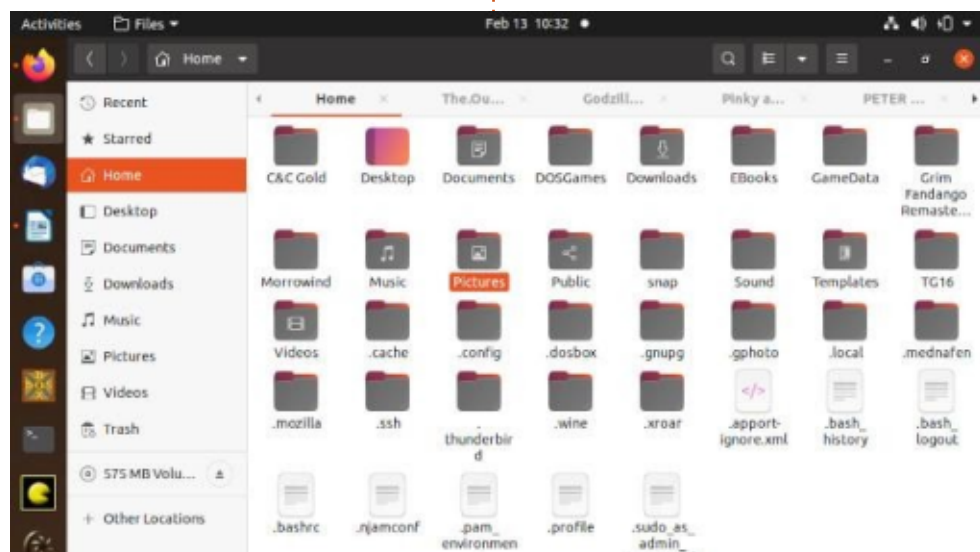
Activities Files ▾ Feb 13 10:32 ●

Home ▾

Recent
Starred
Home
Desktop
Documents
Downloads
Music
Pictures
Videos
Trash
575 MB Volu...
+ Other Locations

Home × The.Ou... × Godzill... × Pinky a... × PETER ... ×

C&C Gold
Desktop
Documents
DOSGames
Downloads
EBooks
GameData
Grim Fandango Remaste...
Morrowind
Music
Pictures
Public
snap
Sound
Templates
TG16
Videos
.cache
.config
.dosbox
.gnupg
.gphoto
.local
.mednafen
.mozilla
.ssh
.thunderbird
.wine
.xroar
.apport-ignore.xml
.bash_history
.bash_logout
.bashrc
.njamconf
.pam_environmen
.profile
.sudo_as_admin_